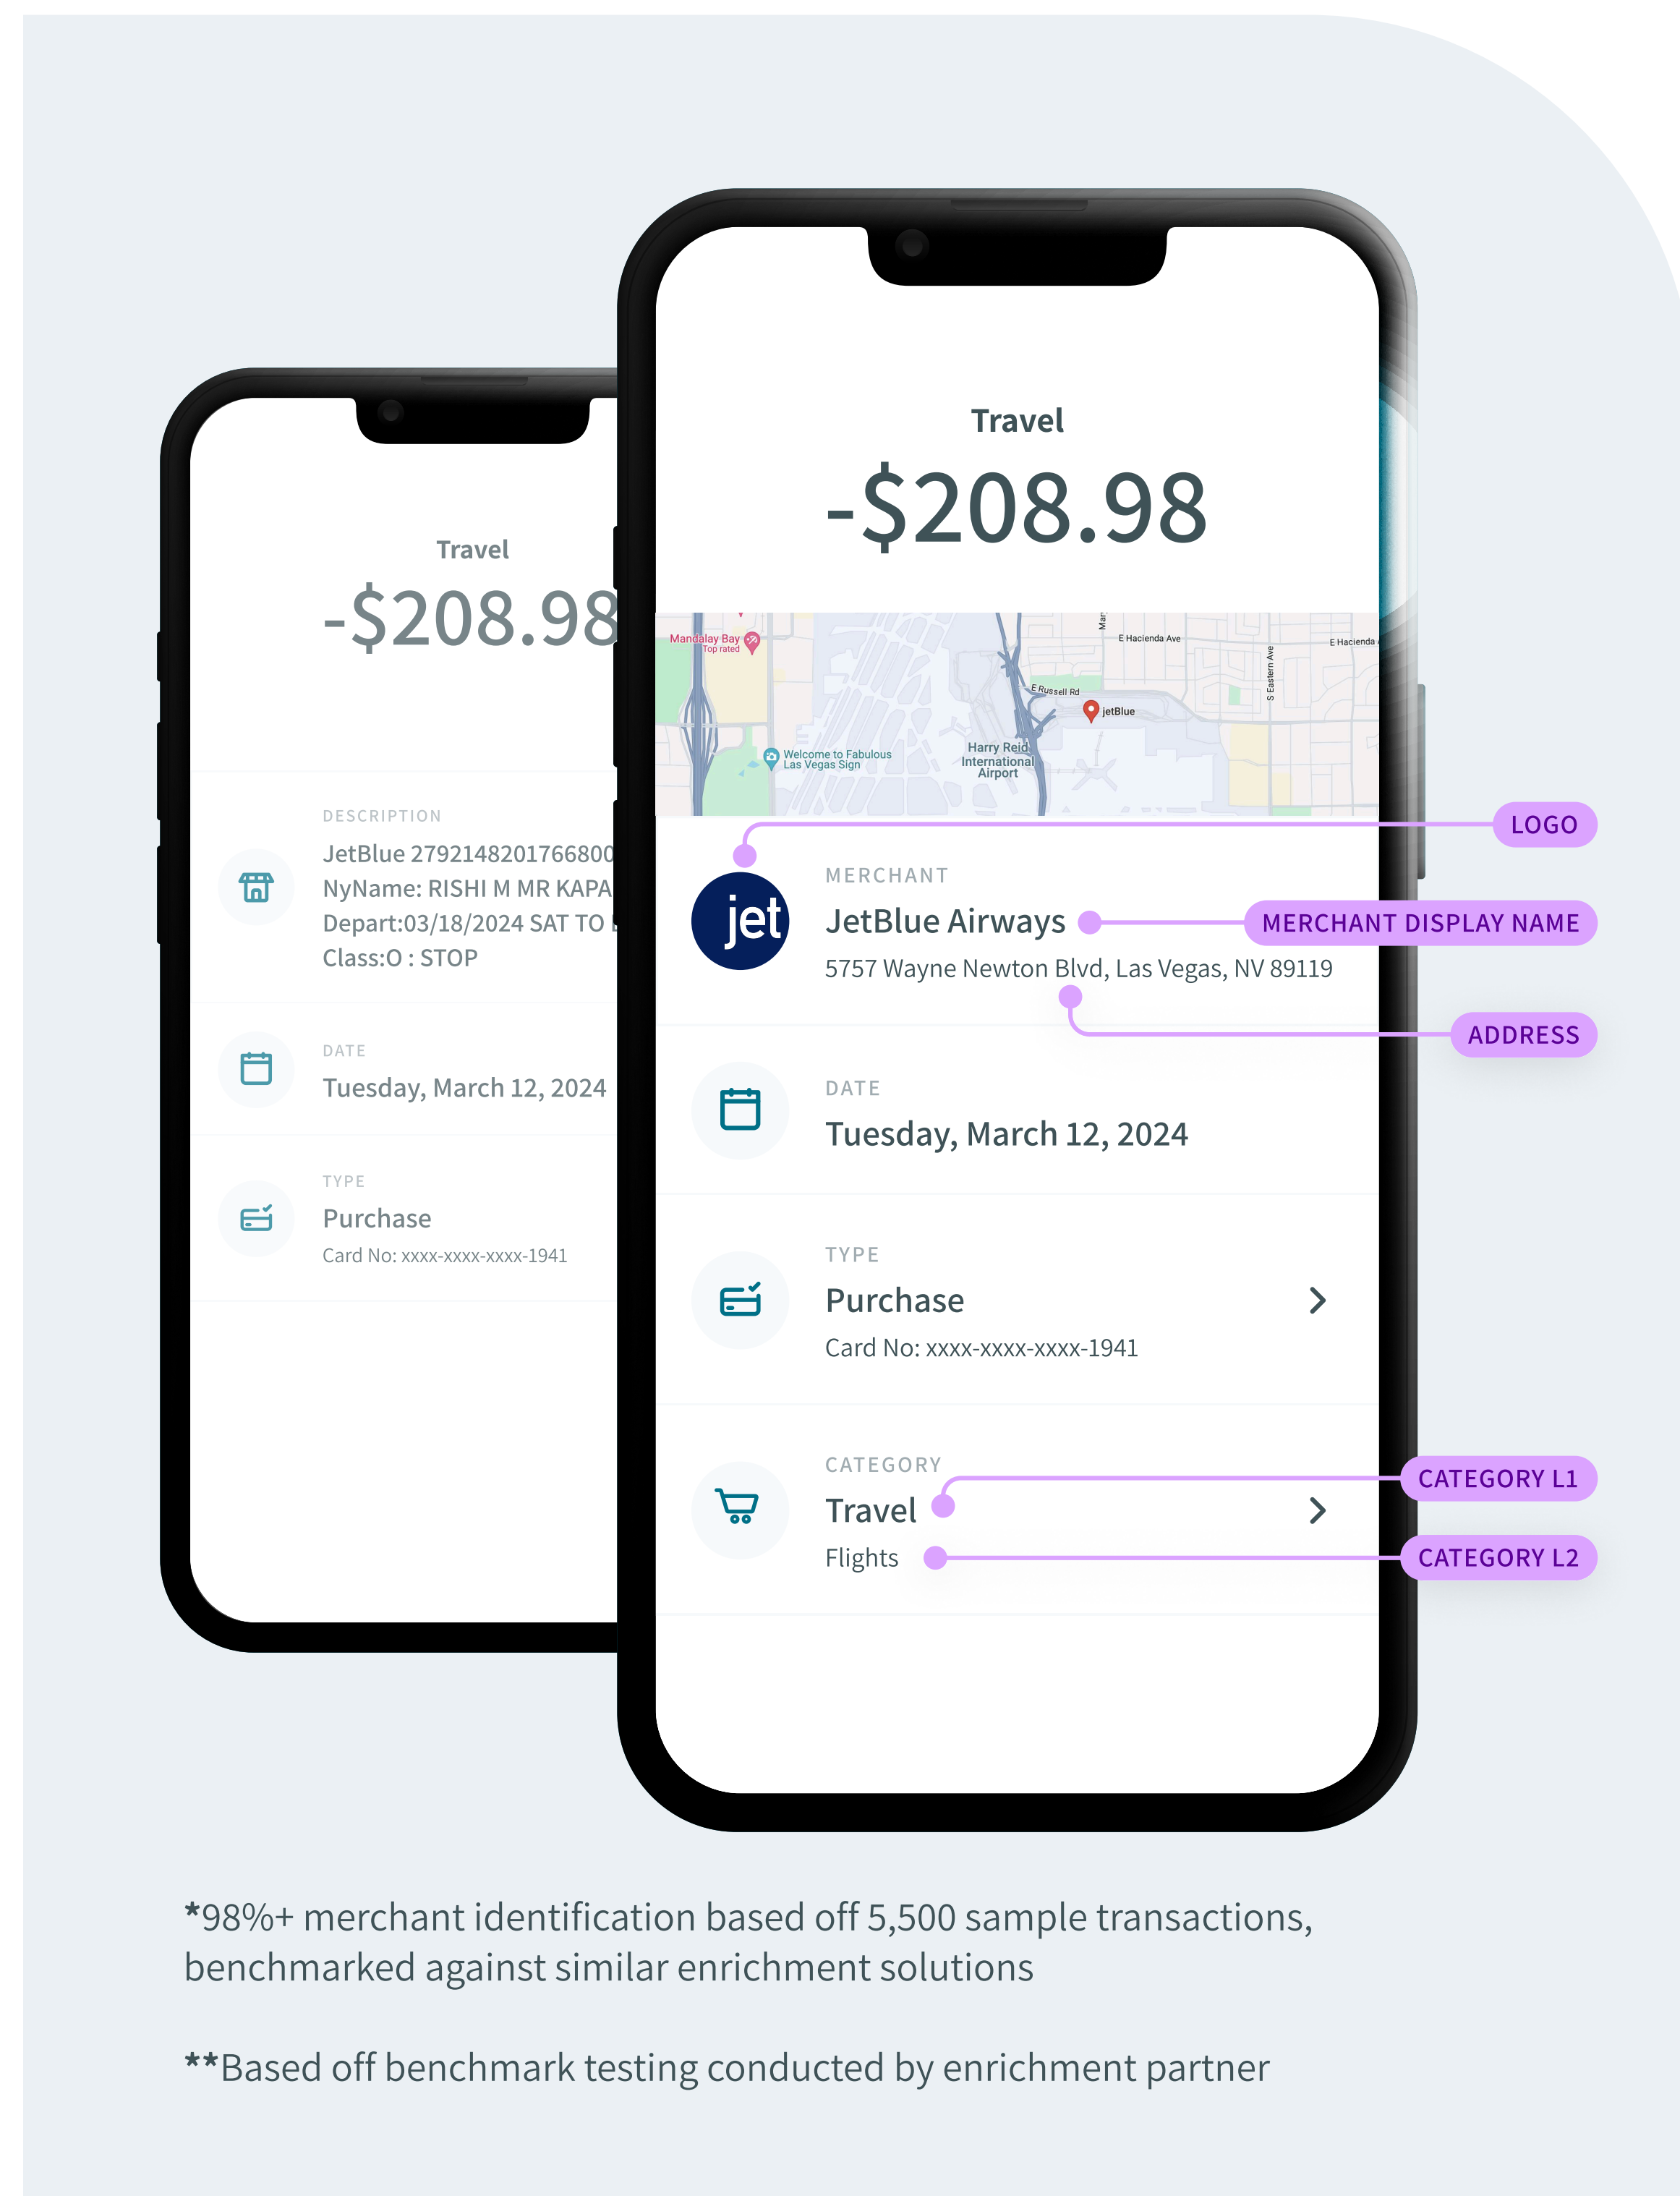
Travel

-$208.98

DESCRIPTION

JetBlue 279214820176680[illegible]
NyName: RISHI M MR KAPA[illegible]
Depart:03/18/2024 SAT TO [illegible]
Class:O : STOP

DATE

Tuesday, March 12, 2024

TYPE

Purchase

Card No: xxxx-xxxx-xxxx-1941

Travel

-$208.98

Mandalay Bay Top rated
E Hacienda Ave
E Hacienda
E Russell Rd
jetBlue
S Eastern Ave
Welcome to Fabulous Las Vegas Sign
Harry Reid International Airport

LOGO

MERCHANT

jet

JetBlue Airways

MERCHANT DISPLAY NAME

5757 Wayne Newton Blvd, Las Vegas, NV 89119

ADDRESS

DATE

Tuesday, March 12, 2024

TYPE

Purchase

Card No: xxxx-xxxx-xxxx-1941

CATEGORY

Travel

CATEGORY L1

Flights

CATEGORY L2

*98%+ merchant identification based off 5,500 sample transactions, benchmarked against similar enrichment solutions

**Based off benchmark testing conducted by enrichment partner